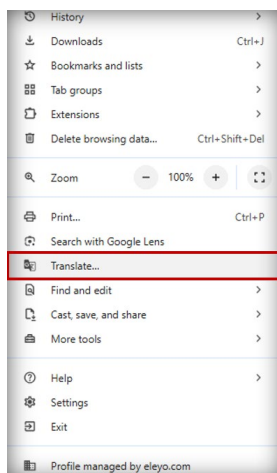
History >
Downloads Ctrl+J
Bookmarks and lists >
Tab groups >
Extensions >
Delete browsing data... Ctrl+Shift+Del

Zoom − 100% +

Print... Ctrl+P
Search with Google Lens
Translate...
Find and edit >
Cast, save, and share >
More tools >

Help >
Settings
Exit

Profile managed by eleyo.com